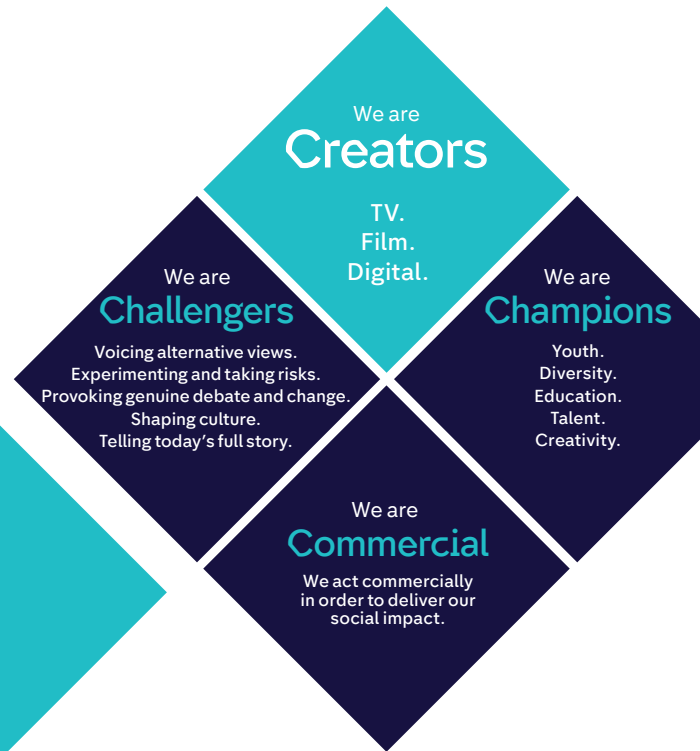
We are
Creators

TV.
Film.
Digital.

We are
Challengers

Voicing alternative views.
Experimenting and taking risks.
Provoking genuine debate and change.
Shaping culture.
Telling today's full story.

We are
Champions

Youth.
Diversity.
Education.
Talent.
Creativity.

We are
Commercial

We act commercially in order to deliver our social impact.